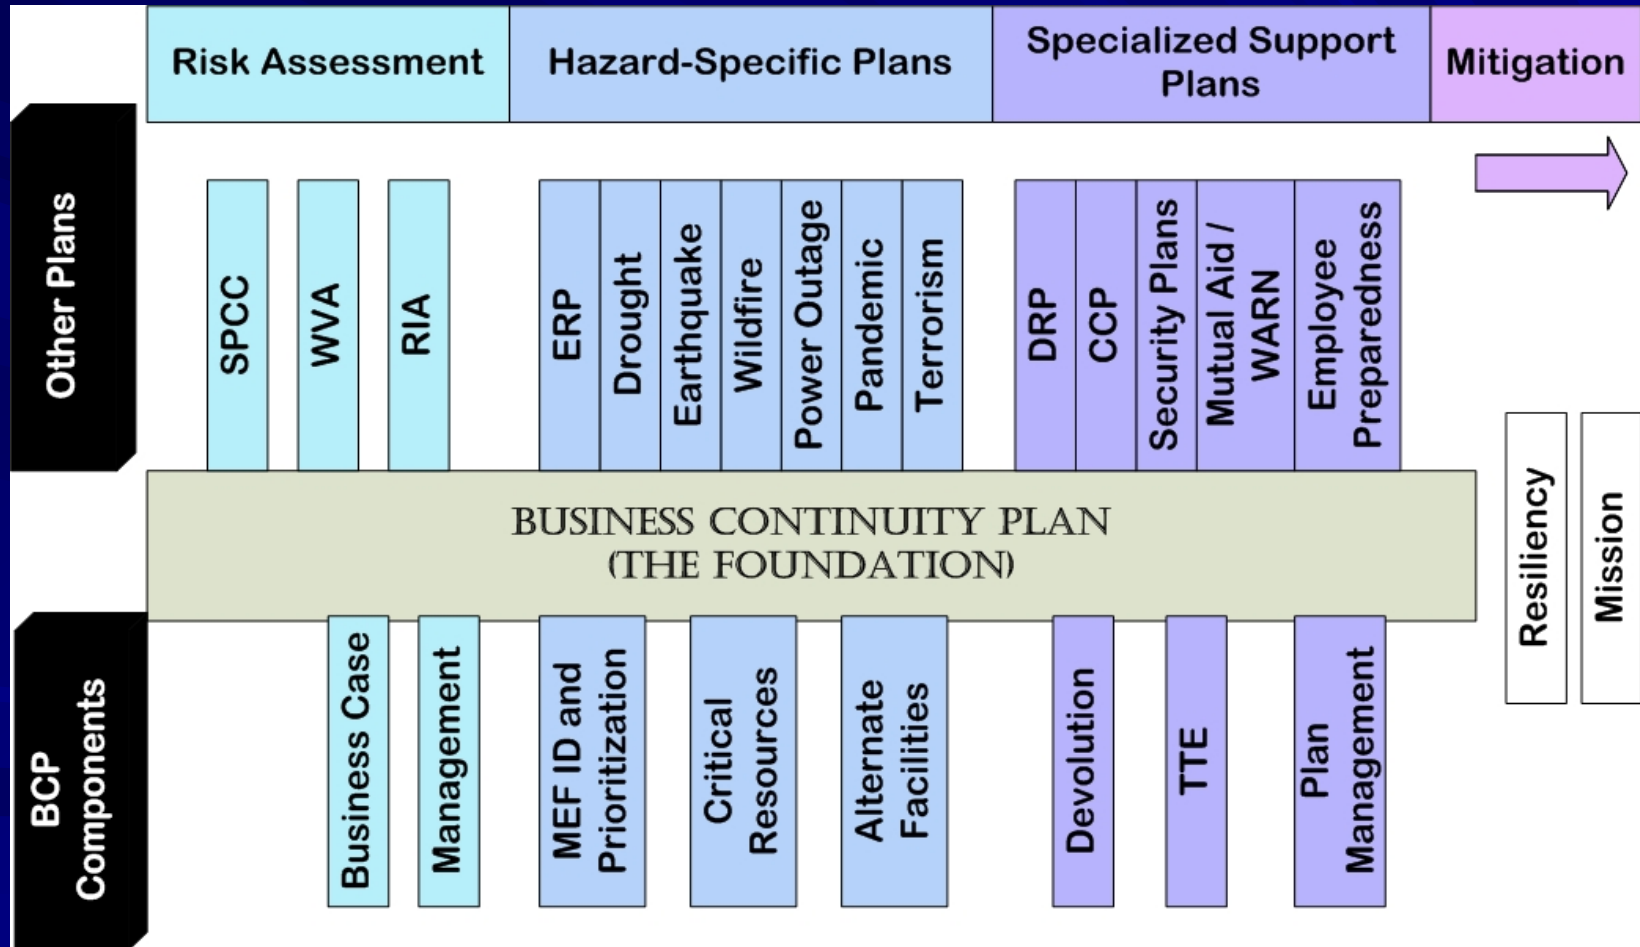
Risk Assessment

Hazard-Specific Plans

Specialized Support Plans

Mitigation

Other Plans

SPCC

WVA

RIA

ERP

Drought

Earthquake

Wildfire

Power Outage

Pandemic

Terrorism

DRP

CCP

Security Plans

Mutual Aid / WARN

Employee Preparedness

BUSINESS CONTINUITY PLAN
(THE FOUNDATION)

Resiliency

Mission

BCP Components

Business Case

Management

MEF ID and Prioritization

Critical Resources

Alternate Facilities

Devolution

TTE

Plan Management